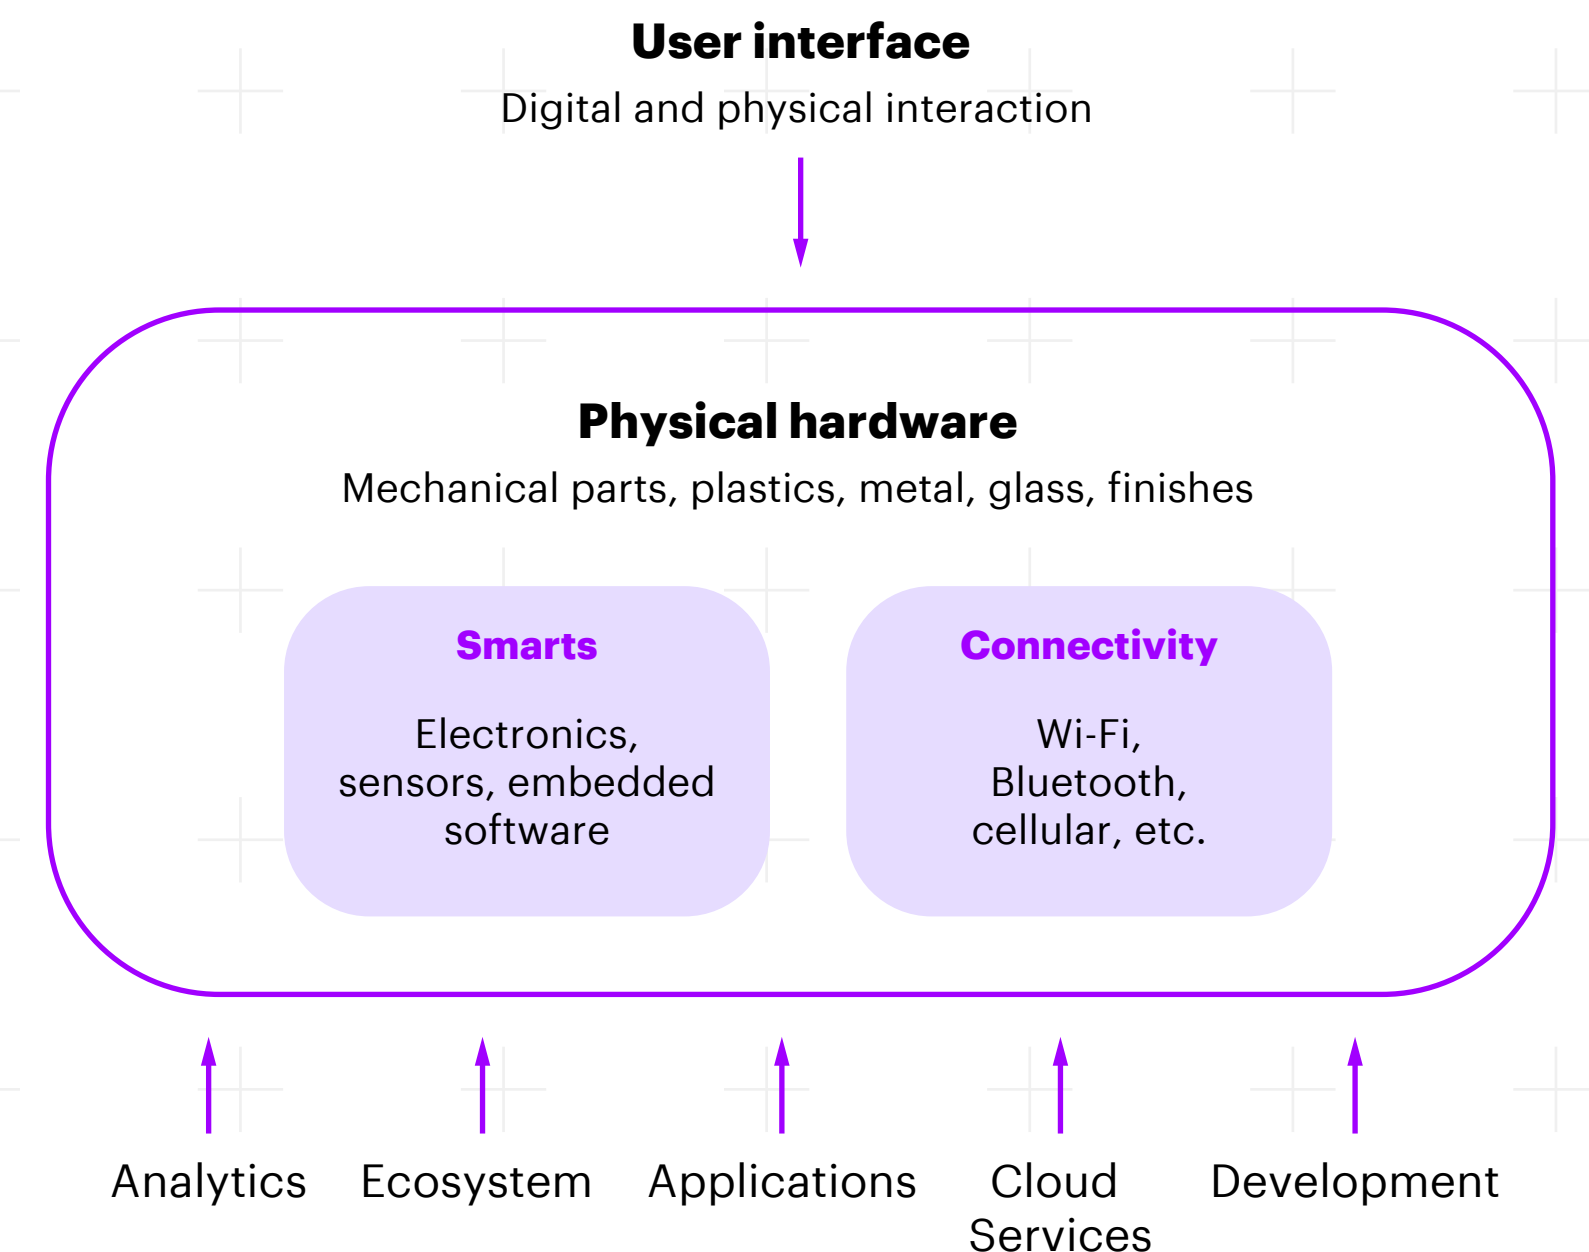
User interface

Digital and physical interaction

Physical hardware

Mechanical parts, plastics, metal, glass, finishes

Smarts

Electronics, sensors, embedded software

Connectivity

Wi-Fi, Bluetooth, cellular, etc.

Analytics

Ecosystem

Applications

Cloud Services

Development